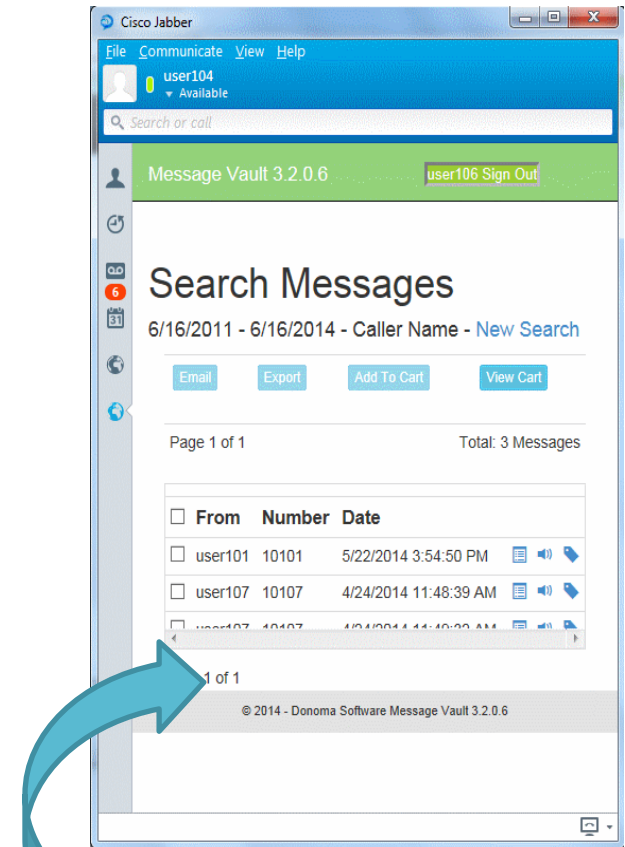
Cisco Jabber

File Communicate View Help

user104
Available

Search or call

6

31

Message Vault 3.2.0.6

user106 Sign Out

Search Messages

6/16/2011 - 6/16/2014 - Caller Name - New Search

Email Export Add To Cart View Cart

Page 1 of 1

Total: 3 Messages

| ☐ | From | Number | Date |
|---|---|---|---|
| ☐ | user101 | 10101 | 5/22/2014 3:54:50 PM |
| ☐ | user107 | 10107 | 4/24/2014 11:48:39 AM |
| ☐ | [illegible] | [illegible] | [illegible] |

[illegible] 1 of 1

© 2014 - Donoma Software Message Vault 3.2.0.6